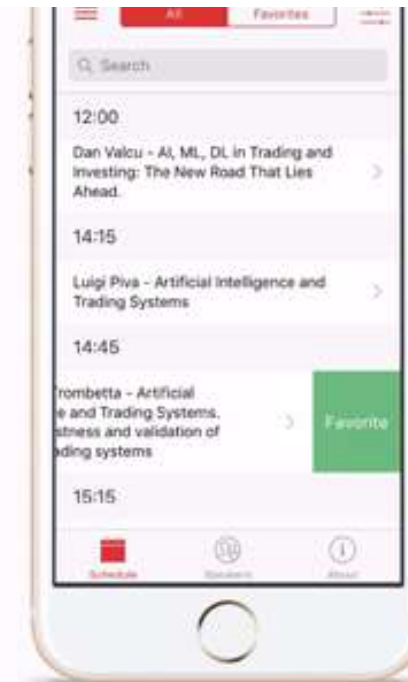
All
Favorites

Search

12:00

Dan Valcu - AI, ML, DL in Trading and Investing: The New Road That Lies Ahead.

14:15

Luigi Piva - Artificial Intelligence and Trading Systems

14:45

Trombetta - Artificial
e and Trading Systems.
stness and validation of
ading systems

Favorite

15:15

Schedule
Speakers
About